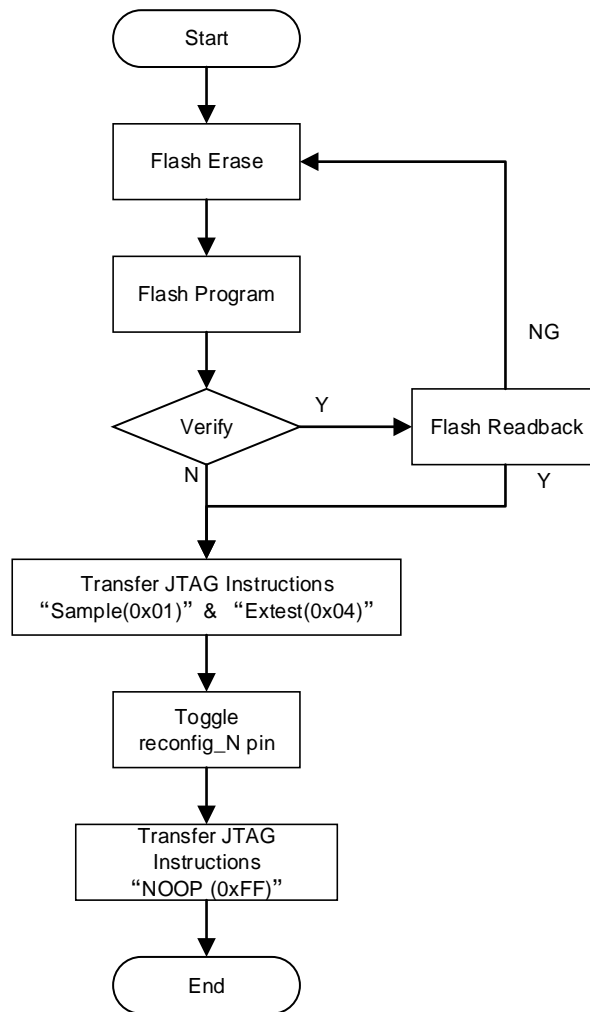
Start

Flash Erase

Flash Program

NG

Verify

Y

Flash Readback

N

Y

Transfer JTAG Instructions “Sample(0x01)” & “Extest(0x04)”

Toggle reconfig_N pin

Transfer JTAG Instructions “NOOP (0xFF)”

End